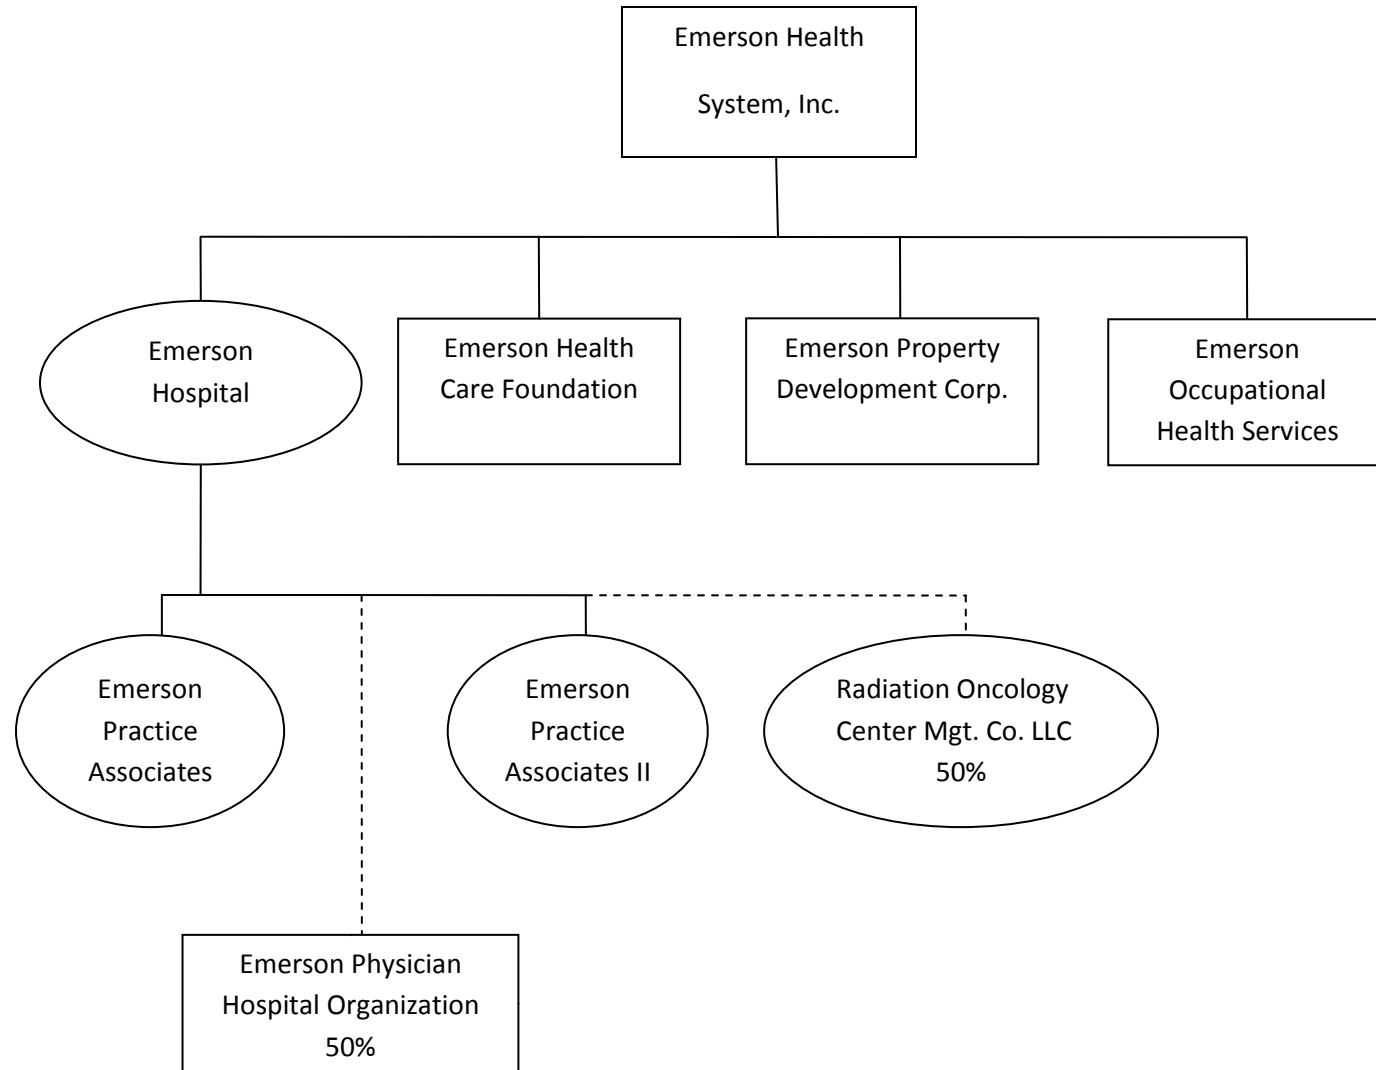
Emerson Health System, Inc.

Emerson Hospital

Emerson Health Care Foundation

Emerson Property Development Corp.

Emerson Occupational Health Services

Emerson Practice Associates

Emerson Practice Associates II

Radiation Oncology Center Mgt. Co. LLC 50%

Emerson Physician Hospital Organization 50%